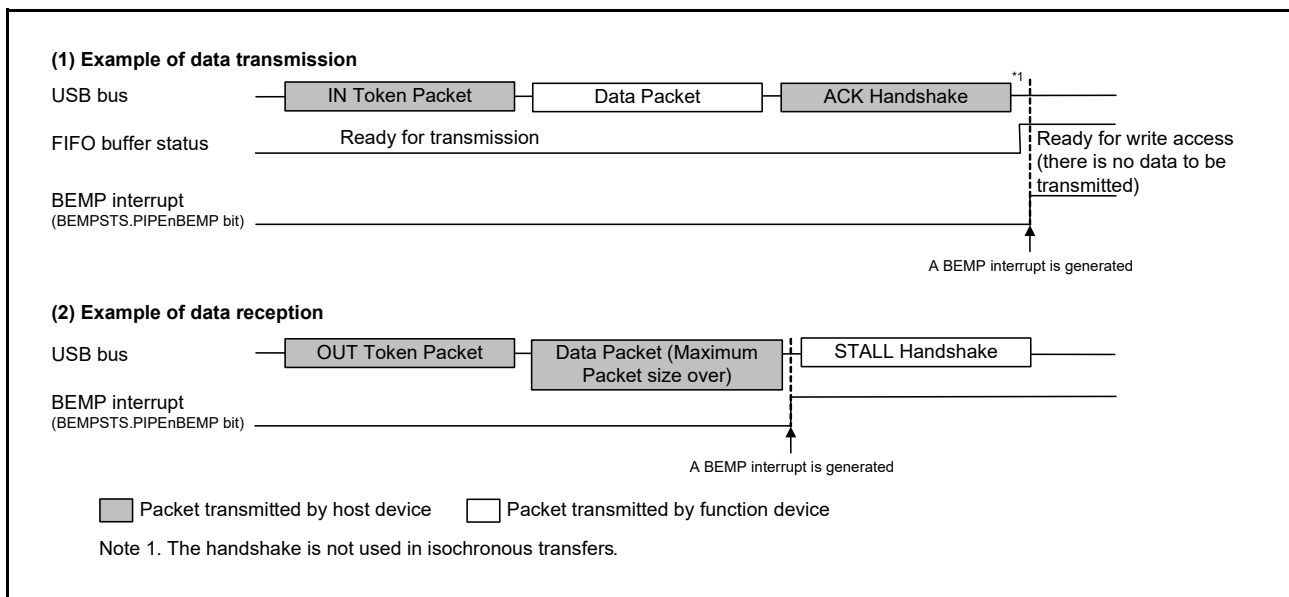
(1) Example of data transmission

USB bus

IN Token Packet

Data Packet

ACK Handshake

*1

FIFO buffer status

Ready for transmission

Ready for write access (there is no data to be transmitted)

BEMP interrupt
(BEMPSTS.PIPEnBEMP bit)

A BEMP interrupt is generated

(2) Example of data reception

USB bus

OUT Token Packet

Data Packet (Maximum Packet size over)

STALL Handshake

BEMP interrupt
(BEMPSTS.PIPEnBEMP bit)

A BEMP interrupt is generated

Packet transmitted by host device

Packet transmitted by function device

Note 1. The handshake is not used in isochronous transfers.